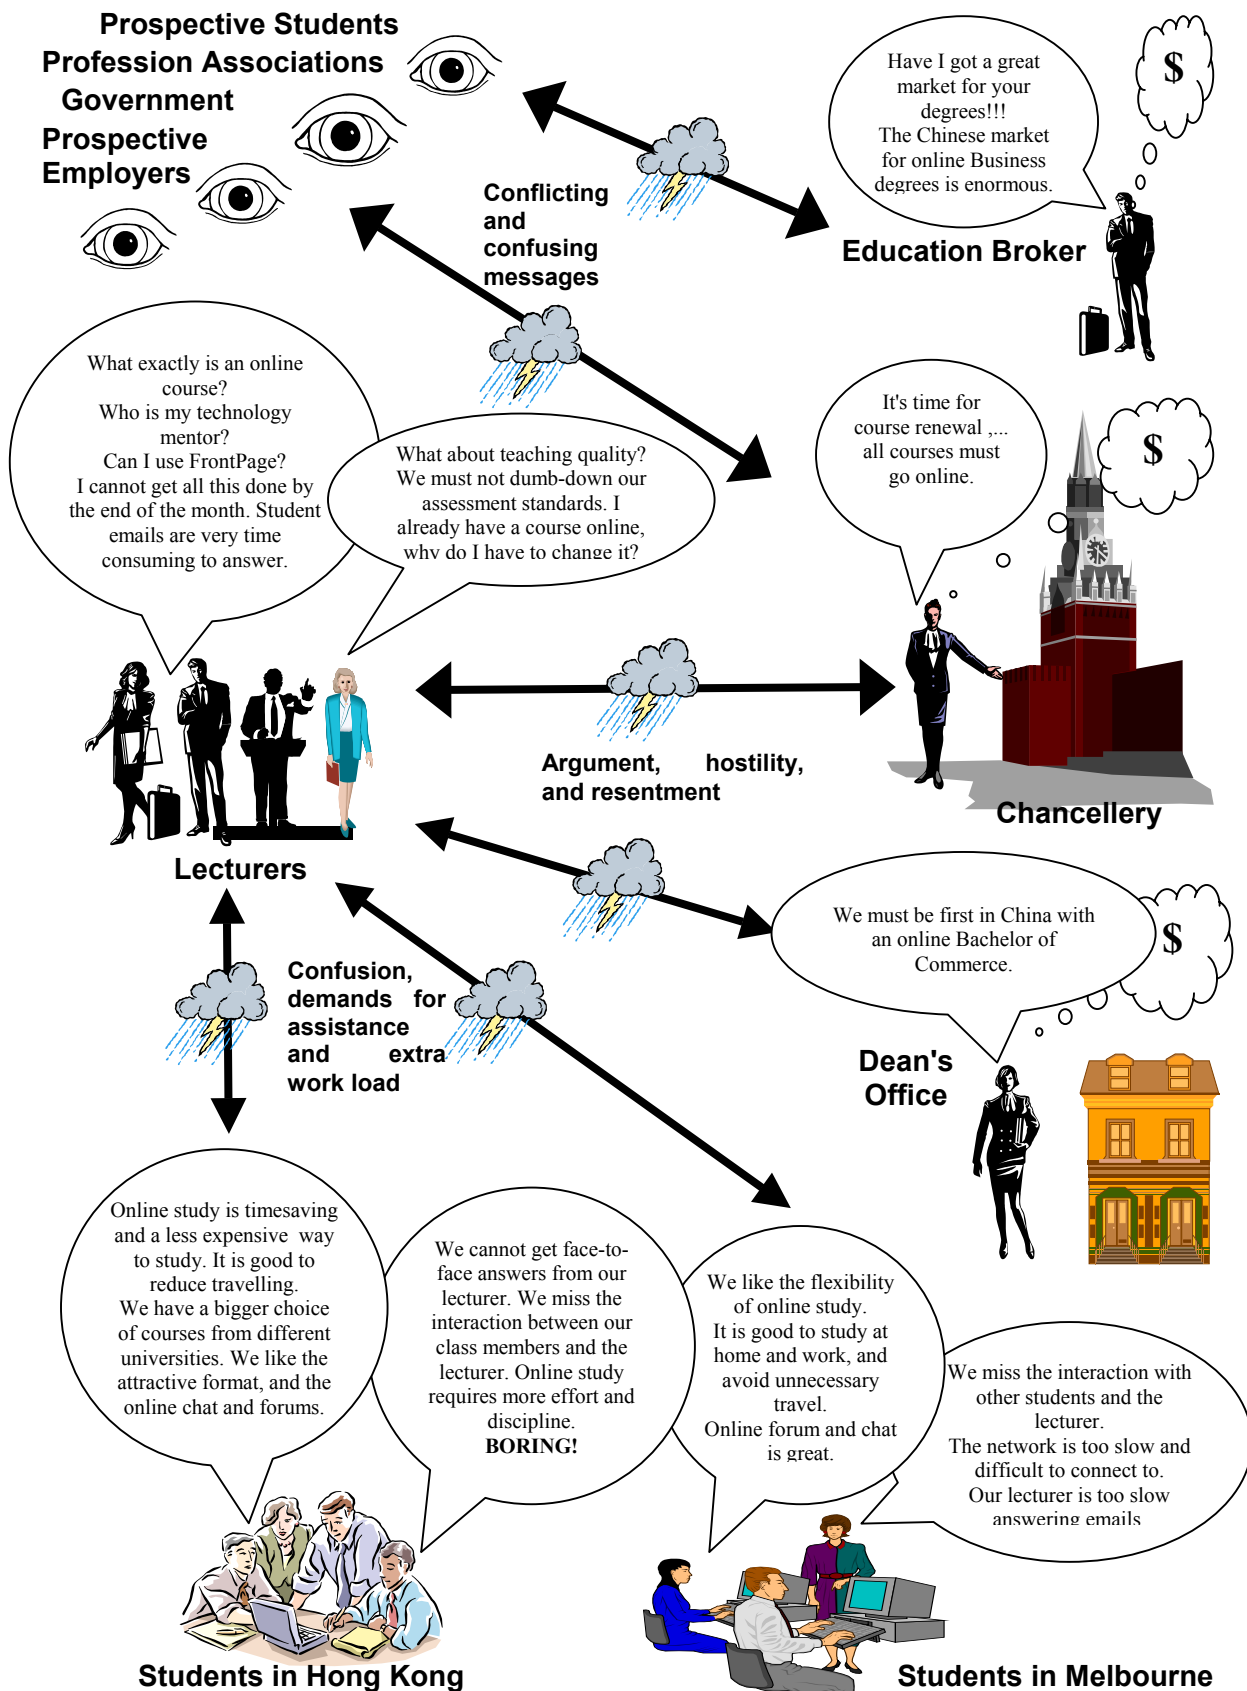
Prospective Students
Profession Associations
Government
Prospective Employers

Have I got a great market for your degrees!!! The Chinese market for online Business degrees is enormous.

$

Conflicting and confusing messages

Education Broker

What exactly is an online course? Who is my technology mentor? Can I use FrontPage? I cannot get all this done by the end of the month. Student emails are very time consuming to answer.

What about teaching quality? We must not dumb-down our assessment standards. I already have a course online, why do I have to change it?

It's time for course renewal ,... all courses must go online.

$

Argument, hostility, and resentment

Chancellery

Lecturers

We must be first in China with an online Bachelor of Commerce.

$

Confusion, demands for assistance and extra work load

Dean's Office

Online study is timesaving and a less expensive way to study. It is good to reduce travelling. We have a bigger choice of courses from different universities. We like the attractive format, and the online chat and forums.

We cannot get face-to-face answers from our lecturer. We miss the interaction between our class members and the lecturer. Online study requires more effort and discipline. BORING!

We like the flexibility of online study. It is good to study at home and work, and avoid unnecessary travel. Online forum and chat is great.

We miss the interaction with other students and the lecturer. The network is too slow and difficult to connect to. Our lecturer is too slow answering emails

Students in Hong Kong

Students in Melbourne